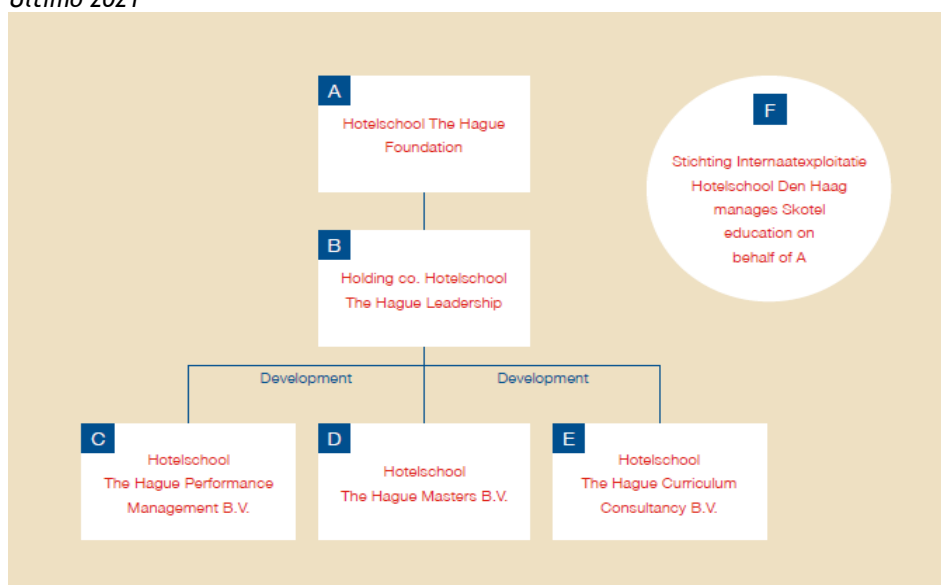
Ultimo 2021

A
Hotelschool The Hague Foundation

F
Stichting Internaatexploitatie Hotelschool Den Haag manages Skotel education on behalf of A

B
Holding co. Hotelschool The Hague Leadership

Development

Development

C
Hotelschool The Hague Performance Management B.V.

D
Hotelschool The Hague Masters B.V.

E
Hotelschool The Hague Curriculum Consultancy B.V.